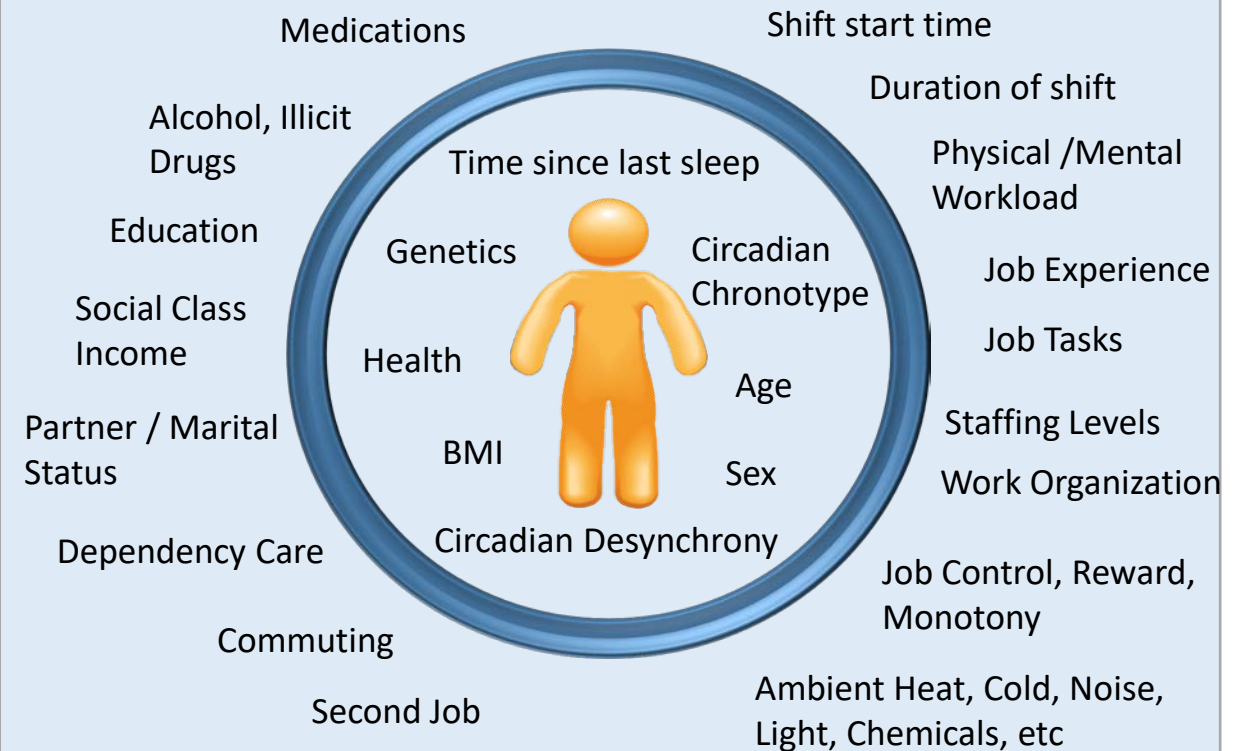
Medications

Shift start time

Duration of shift

Alcohol, Illicit Drugs

Time since last sleep

Physical /Mental Workload

Education

Genetics

Circadian Chronotype

Job Experience

Social Class Income

Job Tasks

Health

Age

Partner / Marital Status

Staffing Levels

BMI

Sex

Work Organization

Circadian Desynchrony

Dependency Care

Job Control, Reward, Monotony

Commuting

Second Job

Ambient Heat, Cold, Noise, Light, Chemicals, etc